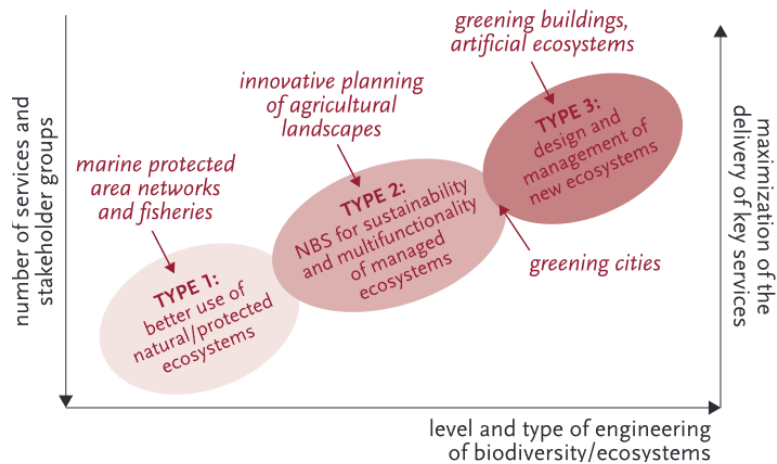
number of services and stakeholder groups

greening buildings, artificial ecosystems

innovative planning of agricultural landscapes

marine protected area networks and fisheries

TYPE 3: design and management of new ecosystems

TYPE 2: NBS for sustainability and multifunctionality of managed ecosystems

TYPE 1: better use of natural/protected ecosystems

greening cities

maximization of the delivery of key services

level and type of engineering of biodiversity/ecosystems